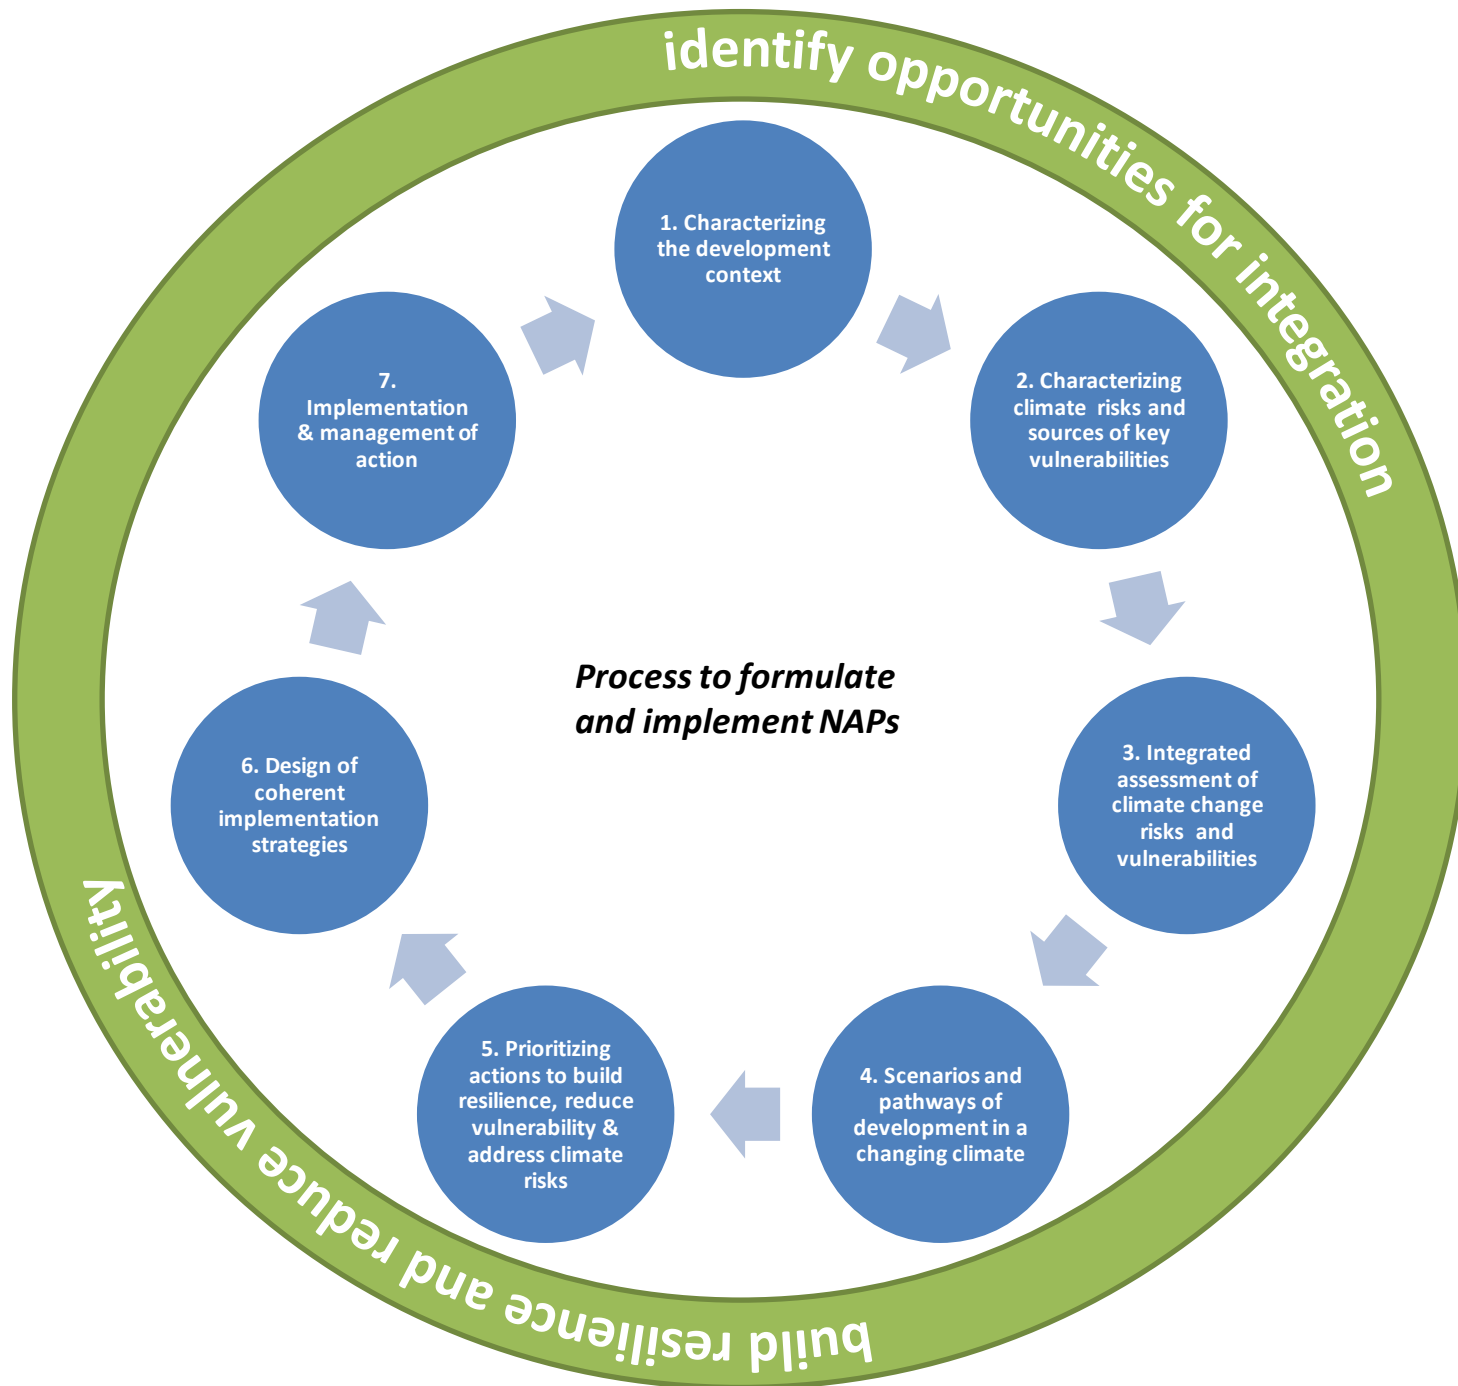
identify opportunities for integration

1. Characterizing the development context

2. Characterizing climate risks and sources of key vulnerabilities

3. Integrated assessment of climate change risks and vulnerabilities

4. Scenarios and pathways of development in a changing climate

5. Prioritizing actions to build resilience, reduce vulnerability & address climate risks

6. Design of coherent implementation strategies

7. Implementation & management of action

Process to formulate and implement NAPs

build resilience and reduce vulnerability